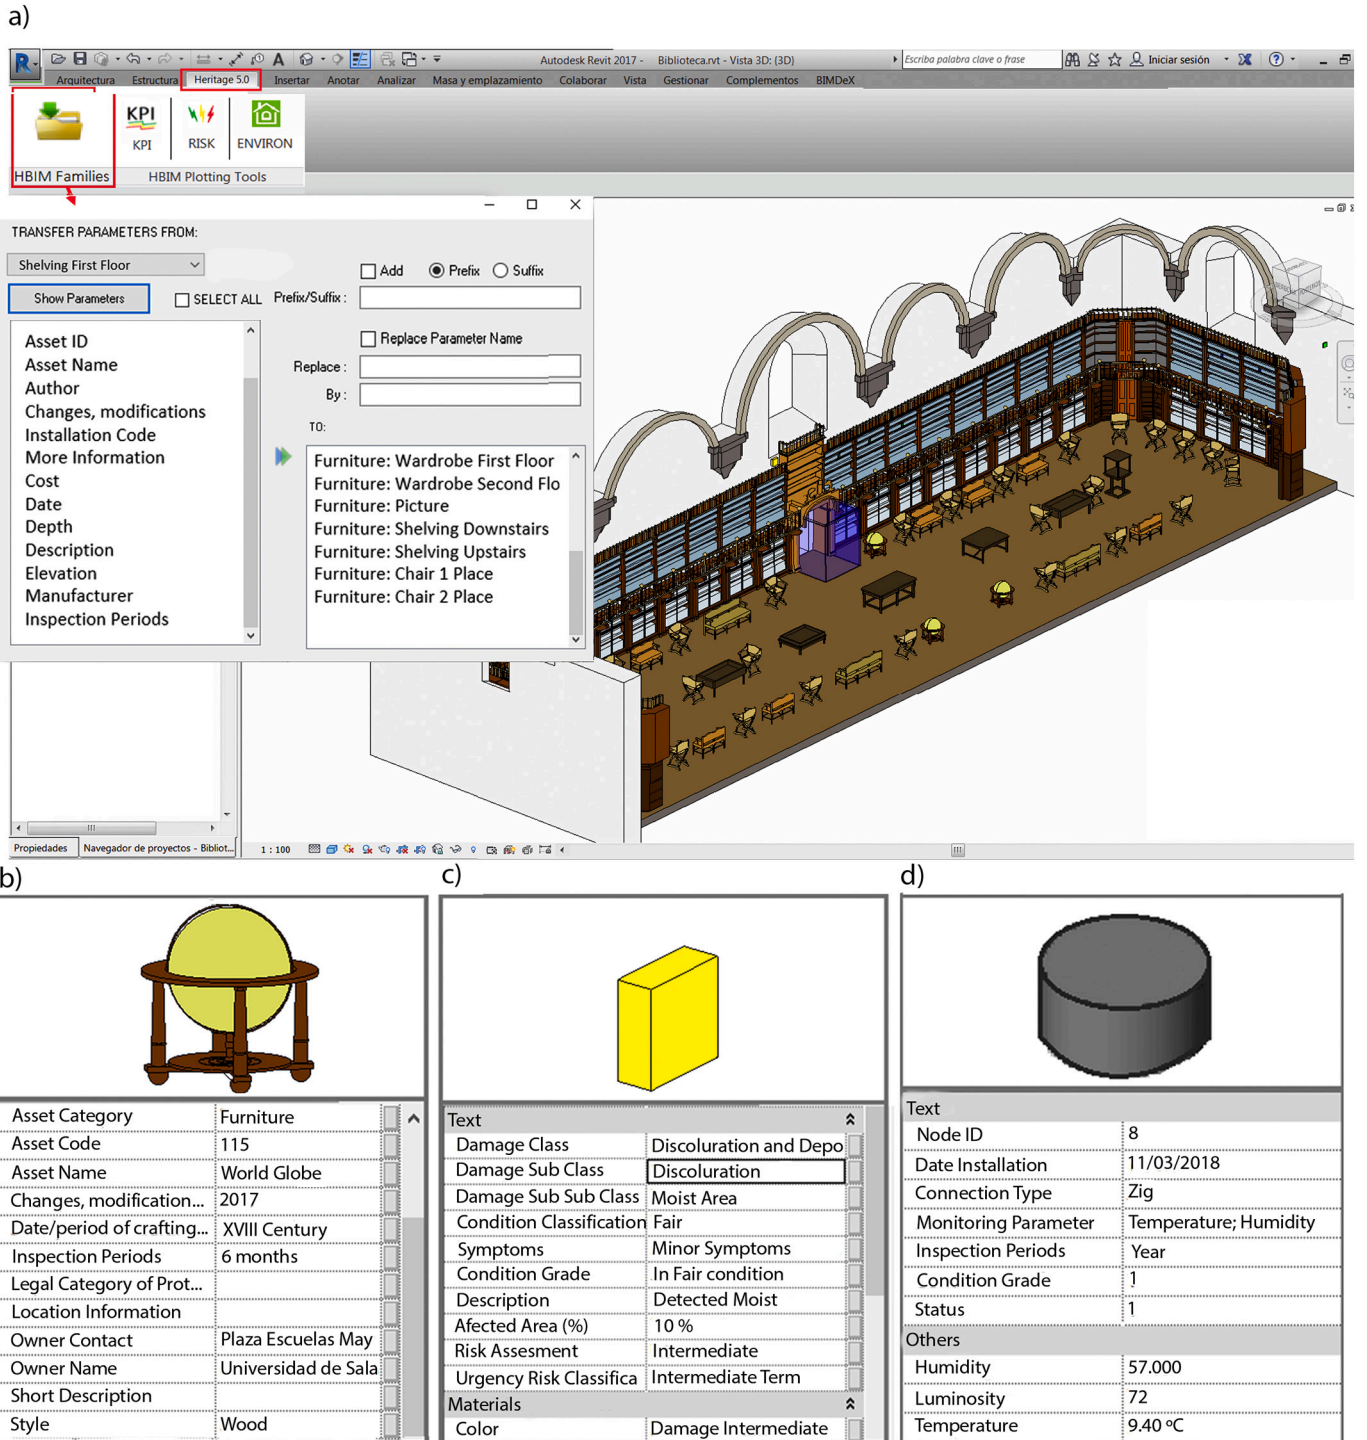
a)

Autodesk Revit 2017 - Biblioteca.rvt - Vista 3D: {3D}

Escriba palabra clave o frase

Iniciar sesión

Arquitectura Estructura Heritage 5.0 Insertar Anotar Analizar Masa y emplazamiento Colaborar Vista Gestionar Complementos BIMDeX

HBIM Families

KPI KPI

RISK

ENVIRON

HBIM Plotting Tools

TRANSFER PARAMETERS FROM:

Shelving First Floor

Show Parameters

SELECT ALL

Add

Prefix

Suffix

Prefix/Suffix :

Replace Parameter Name

Replace :

By :

TO:

Asset ID
Asset Name
Author
Changes, modifications
Installation Code
More Information
Cost
Date
Depth
Description
Elevation
Manufacturer
Inspection Periods

Furniture: Wardrobe First Floor
Furniture: Wardrobe Second Flo
Furniture: Picture
Furniture: Shelving Downstairs
Furniture: Shelving Upstairs
Furniture: Chair 1 Place
Furniture: Chair 2 Place

Propiedades

Navegador de proyectos - Bibliot...

1 : 100

b)

| Asset Category | Furniture |
|---|---|
| Asset Code | 115 |
| Asset Name | World Globe |
| Changes, modification... | 2017 |
| Date/period of crafting... | XVIII Century |
| Inspection Periods | 6 months |
| Legal Category of Prot... | |
| Location Information | |
| Owner Contact | Plaza Escuelas May |
| Owner Name | Universidad de Sala |
| Short Description | |
| Style | Wood |

c)

| Text | |
|---|---|
| Damage Class | Discoluration and Depo |
| Damage Sub Class | Discoluration |
| Damage Sub Sub Class | Moist Area |
| Condition Classification | Fair |
| Symptoms | Minor Symptoms |
| Condition Grade | In Fair condition |
| Description | Detected Moist |
| Afected Area (%) | 10 % |
| Risk Assesment | Intermediate |
| Urgency Risk Classifica | Intermediate Term |
| Materials | |
| Color | Damage Intermediate |

d)

| Text | |
|---|---|
| Node ID | 8 |
| Date Installation | 11/03/2018 |
| Connection Type | Zig |
| Monitoring Parameter | Temperature; Humidity |
| Inspection Periods | Year |
| Condition Grade | 1 |
| Status | 1 |
| Others | |
| Humidity | 57.000 |
| Luminosity | 72 |
| Temperature | 9.40 ºC |